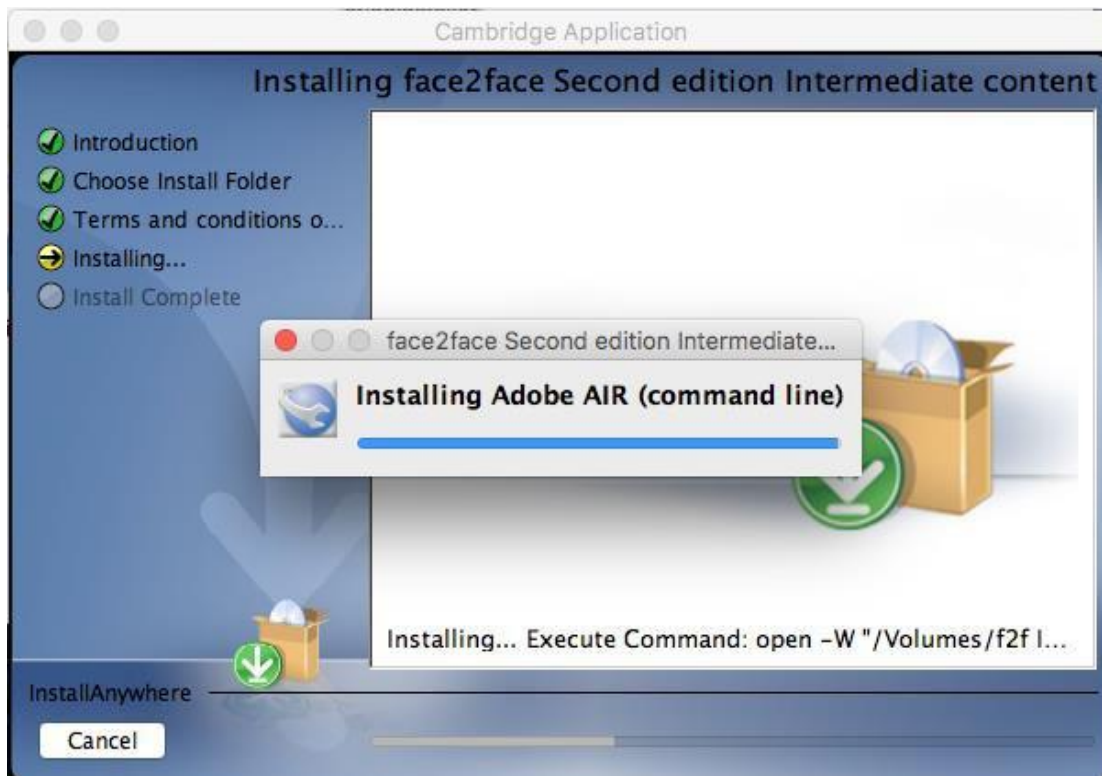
Cambridge Application

Installing face2face Second edition Intermediate content

Introduction
Choose Install Folder
Terms and conditions o...
Installing...
Install Complete

face2face Second edition Intermediate...

Installing Adobe AIR (command line)

Installing... Execute Command: open -W "/Volumes/f2f I...

InstallAnywhere

Cancel